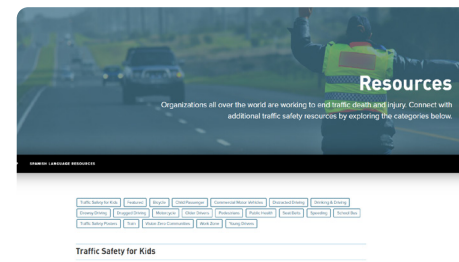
Resources

Organizations all over the world are working to end traffic death and injury. Connect with additional traffic safety resources by exploring the categories below.

SPANISH LANGUAGE RESOURCES

Traffic Safety for Kids | Featured | Bicycle | Child Passenger | Commercial Motor Vehicles | Distracted Driving | Drinking & Driving | Drowsy Driving | Drugged Driving | Motorcycle | Older Drivers | Pedestrian | Public Health | Seat Belts | Speeding | School Bus | Traffic Safety Posters | Train | Vision Zero Communities | Work Zone | Young Drivers

Traffic Safety for Kids